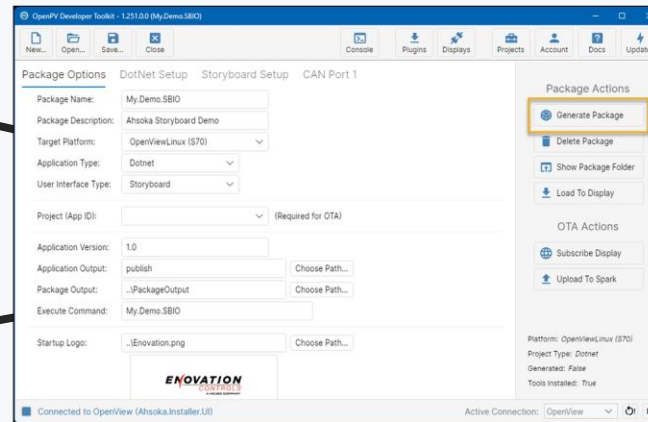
OpenPV Developer Toolkit - 1.251.0.0 (My.Demo.SBIO)

New... Open... Save... Close

Console Plugins Displays Projects Account Docs Update

Package Options DotNet Setup Storyboard Setup CAN Port 1

Package Name: My.Demo.SBIO

Package Description: Ahsoka Storyboard Demo

Target Platform: OpenViewLinux (S70)

Application Type: Dotnet

User Interface Type: Storyboard

Project (App ID): (Required for OTA)

Application Version: 1.0

Application Output: publish Choose Path...

Package Output: ..\PackageOutput Choose Path...

Execute Command: My.Demo.SBIO

Startup Logo: ..\Enovation.png Choose Path...

ENOVATION CONTROLS

Package Actions

Generate Package

Delete Package

Show Package Folder

Load To Display

OTA Actions

Subscribe Display

Upload To Spark

Platform: OpenViewLinux (S70)
Project Type: Dotnet
Generated: False
Tools Installed: True

Connected to OpenView (Ahsoka.Installer.UI)

Active Connection: OpenView